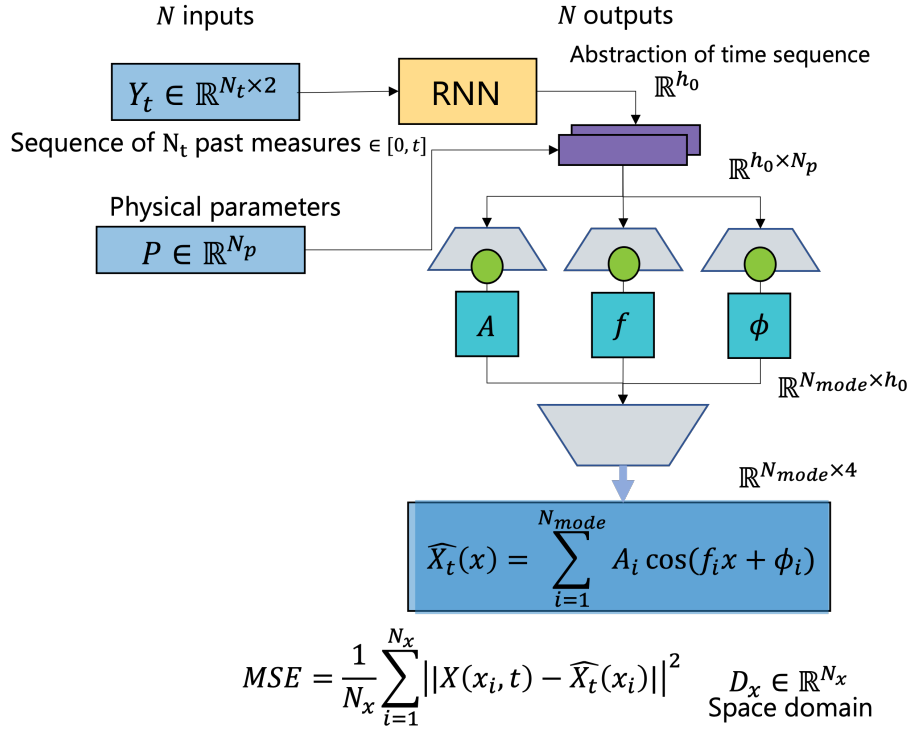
$N$ inputs

$N$ outputs

Abstraction of time sequence

$\mathbb{R}^{h_0}$

$Y_t \in \mathbb{R}^{N_t \times 2}$

RNN

Sequence of $\mathrm{N_t}$ past measures $\in [0, t]$

$\mathbb{R}^{h_0 \times N_p}$

Physical parameters

$P \in \mathbb{R}^{N_p}$

$A$

$f$

$\phi$

$\mathbb{R}^{N_{mode} \times h_0}$

$\mathbb{R}^{N_{mode} \times 4}$

$\widehat{X_t}(x) = \sum_{i=1}^{N_{mode}} A_i \cos(f_i x + \phi_i)$

$MSE = \frac{1}{N_x} \sum_{i=1}^{N_x} \left|\left|X(x_i, t) - \widehat{X_t}(x_i)\right|\right|^2$

$D_x \in \mathbb{R}^{N_x}$
Space domain